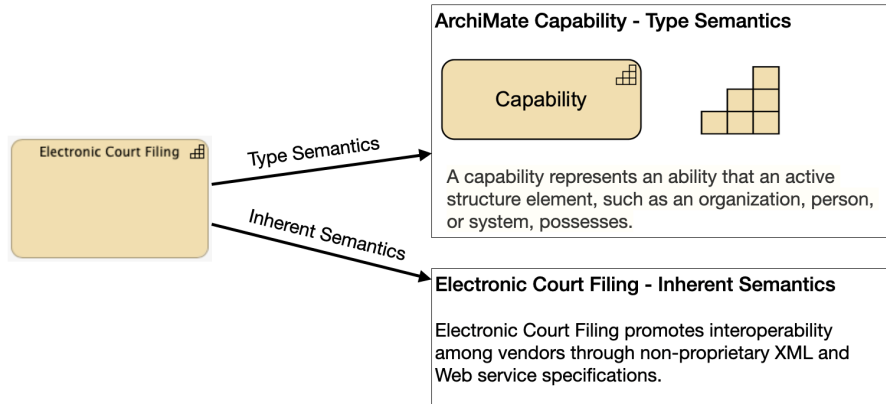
Electronic Court Filing

Type Semantics

Inherent Semantics

ArchiMate Capability - Type Semantics

Capability

A capability represents an ability that an active structure element, such as an organization, person, or system, possesses.

Electronic Court Filing - Inherent Semantics

Electronic Court Filing promotes interoperability among vendors through non-proprietary XML and Web service specifications.